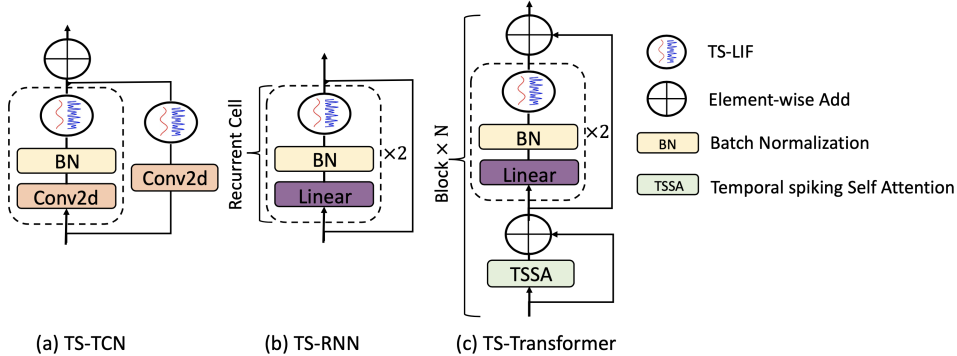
BN

Conv2d

Conv2d

(a) TS-TCN

Recurrent Cell

BN

Linear

×2

(b) TS-RNN

Block × N

BN

Linear

×2

TSSA

(c) TS-Transformer

TS-LIF

Element-wise Add

BN Batch Normalization

TSSA Temporal spiking Self Attention